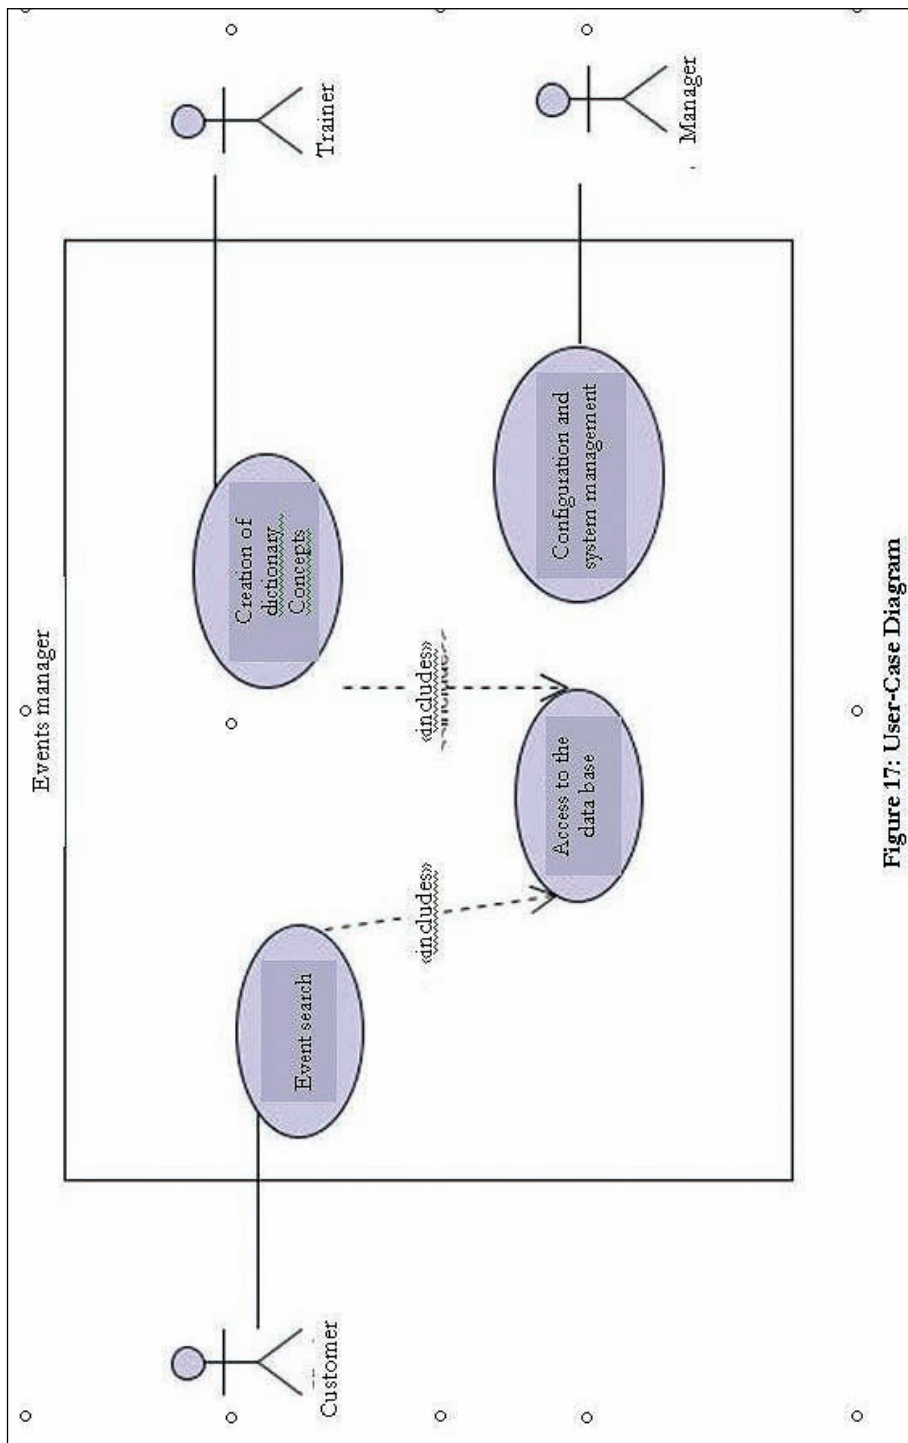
Events manager

Trainer

Manager

Creation of dictionary Concepts

Configuration and system management

«includes»

«includes»

Event search

Access to the data base

Customer

Figure 17: User-Case Diagram